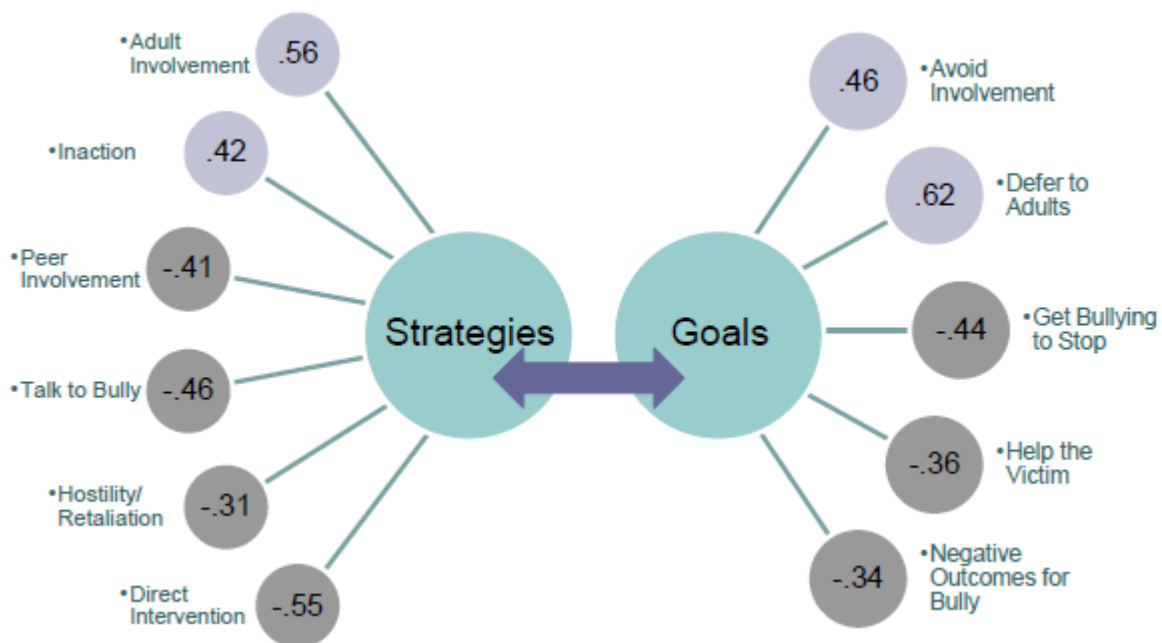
•Adult Involvement .56

•Inaction .42

•Peer Involvement -.41

•Talk to Bully -.46

•Hostility/ Retaliation -.31

•Direct Intervention -.55

Strategies

Goals

.46 •Avoid Involvement

.62 •Defer to Adults

-.44 •Get Bullying to Stop

-.36 •Help the Victim

-.34 •Negative Outcomes for Bully